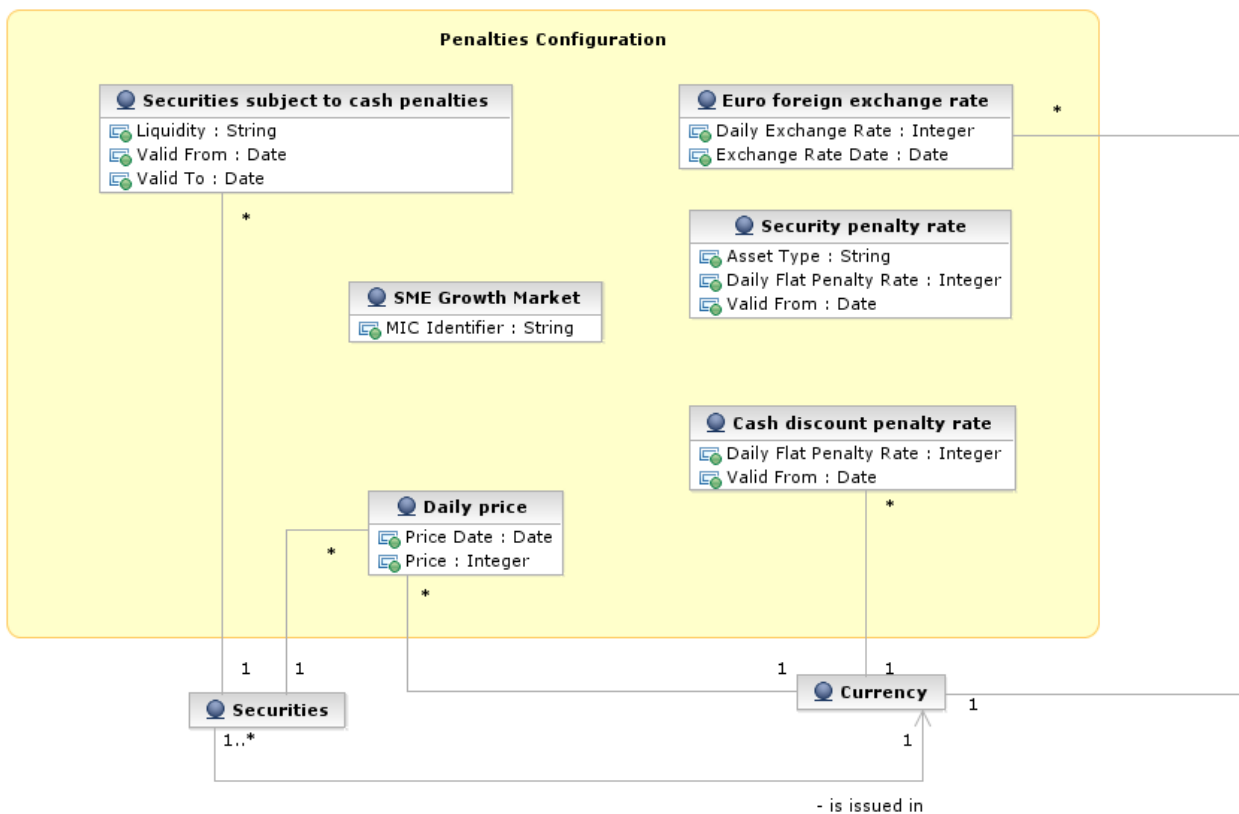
Penalties Configuration

Securities subject to cash penalties
Liquidity : String
Valid From : Date
Valid To : Date

Euro foreign exchange rate
Daily Exchange Rate : Integer
Exchange Rate Date : Date

*

Security penalty rate
Asset Type : String
Daily Flat Penalty Rate : Integer
Valid From : Date

*

SME Growth Market
MIC Identifier : String

Cash discount penalty rate
Daily Flat Penalty Rate : Integer
Valid From : Date

*

Daily price
Price Date : Date
Price : Integer

*

*

1 1

Securities

1..*

1 1

Currency

1

1

- is issued in